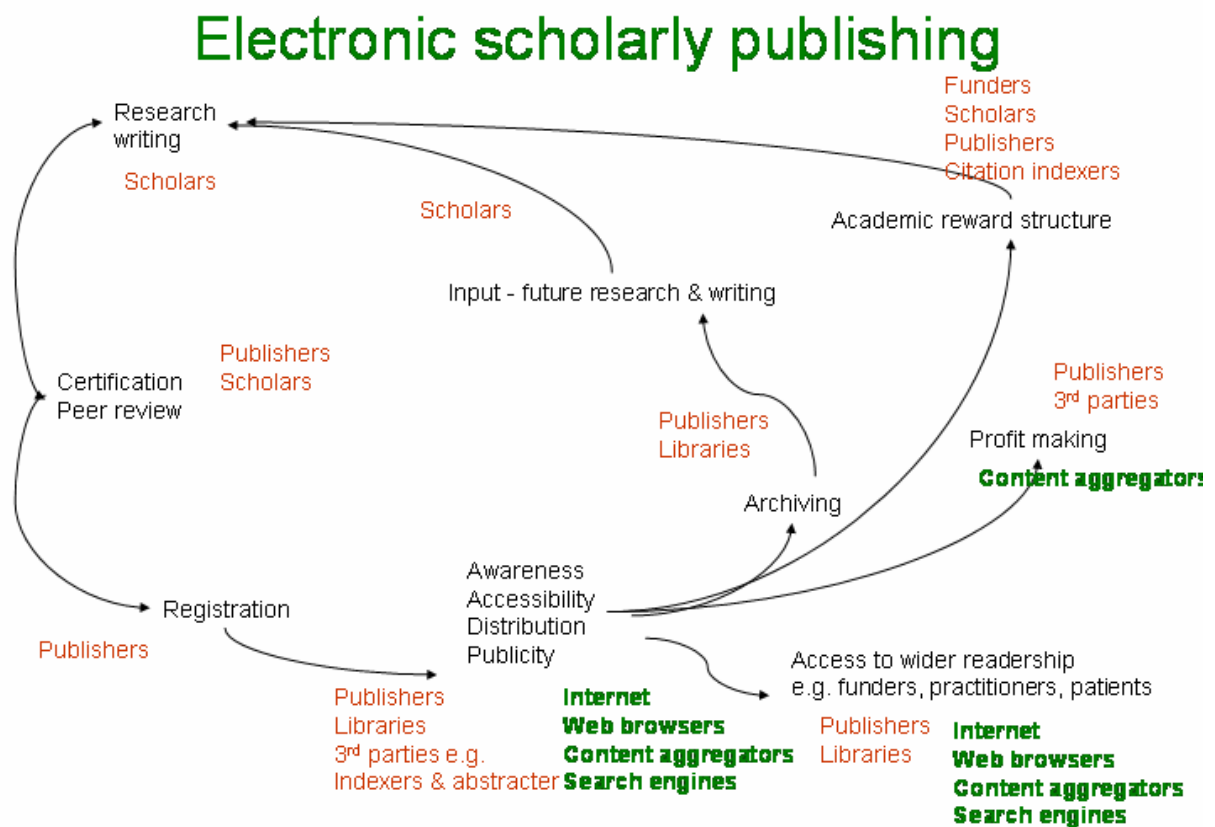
Electronic scholarly publishing

Research writing

Scholars

Funders
Scholars
Publishers
Citation indexers

Scholars

Academic reward structure

Input - future research & writing

Certification
Peer review

Publishers
Scholars

Publishers
3$^{rd}$ parties

Publishers
Libraries

Profit making

Content aggregators

Archiving

Awareness
Accessibility
Distribution
Publicity

Registration

Publishers

Access to wider readership
e.g. funders, practitioners, patients

Publishers
Libraries
3$^{rd}$ parties e.g.
Indexers & abstracter

Internet
Web browsers
Content aggregators
Search engines

Publishers
Libraries

Internet
Web browsers
Content aggregators
Search engines